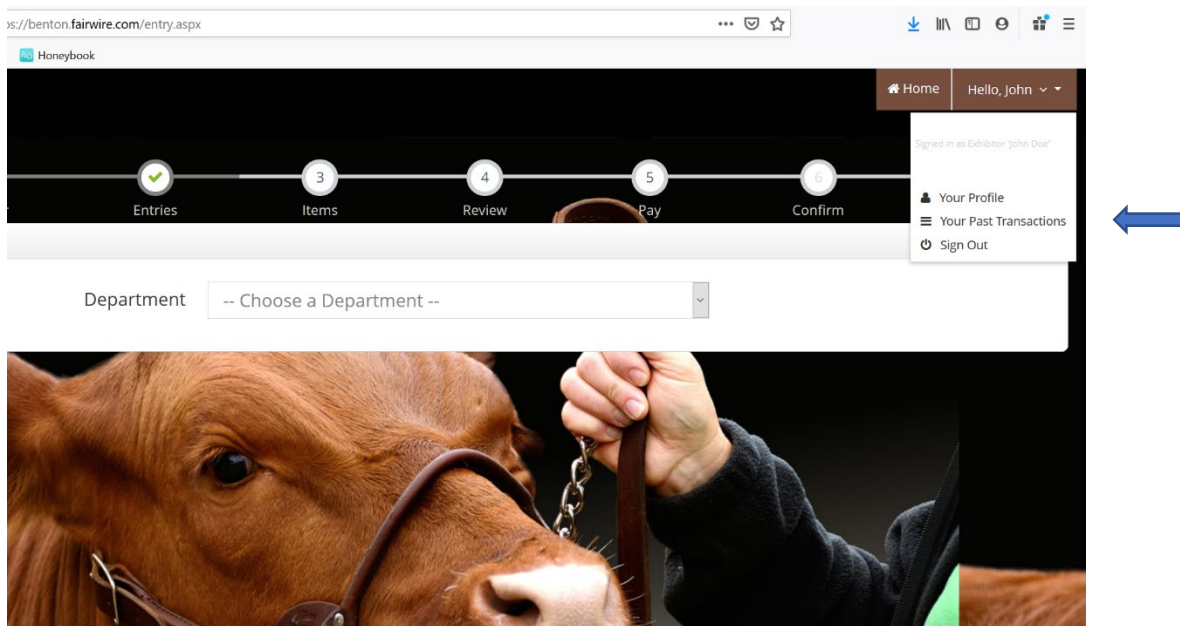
os://benton.fairwire.com/entry.aspx

Honeybook

Home
Hello, John

Signed in as Exhibitor 'John Doe'

Your Profile
Your Past Transactions
Sign Out

Entries
3
Items
4
Review
5
Pay
6
Confirm

Department
-- Choose a Department --